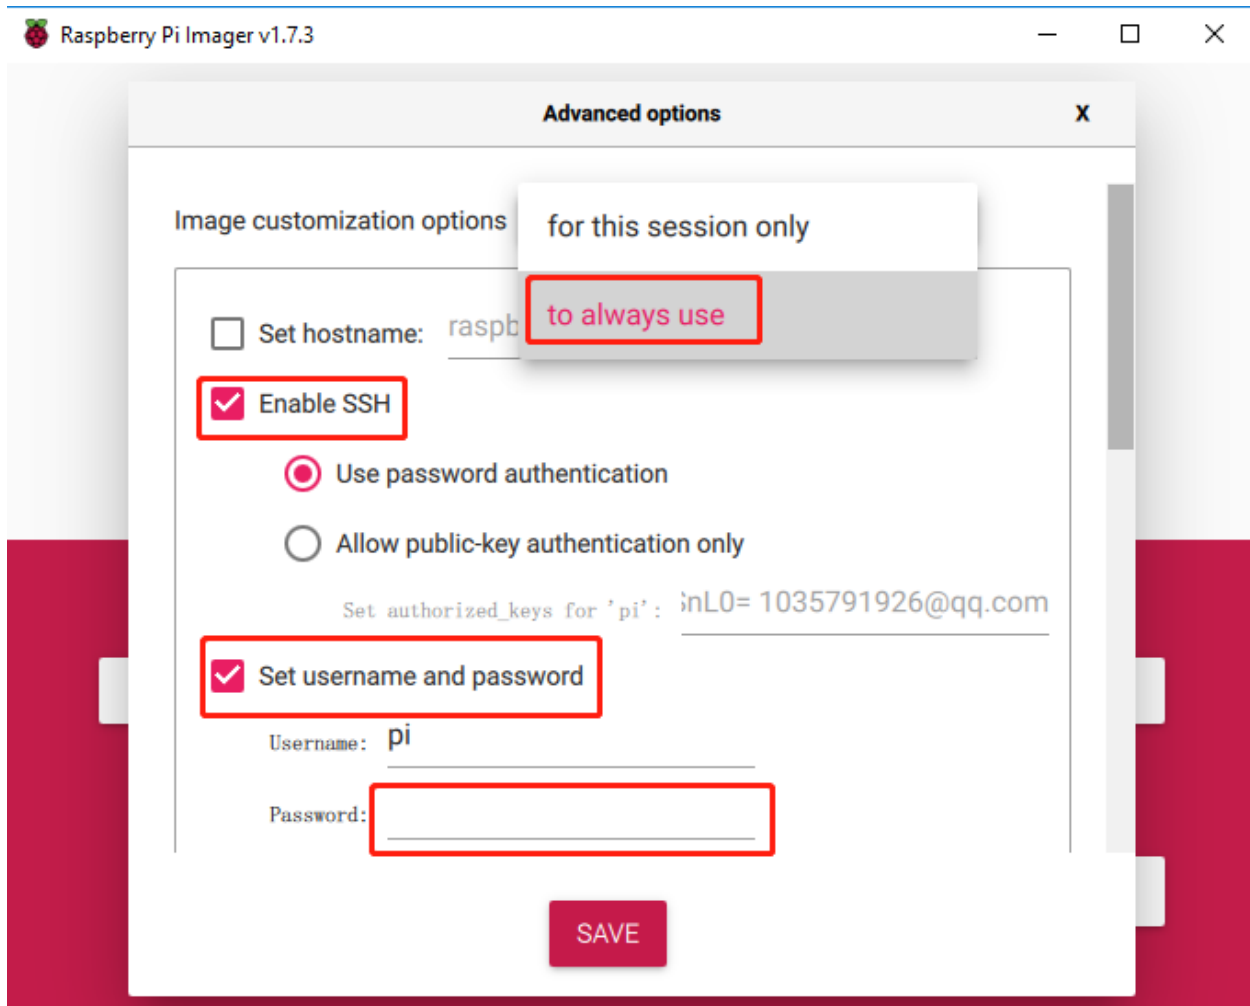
Raspberry Pi Imager v1.7.3

Advanced options

X

Image customization options

for this session only

to always use

Set hostname: raspb

Enable SSH

Use password authentication

Allow public-key authentication only

Set authorized_keys for 'pi': ;nL0= 1035791926@qq.com

Set username and password

Username: pi

Password:

SAVE